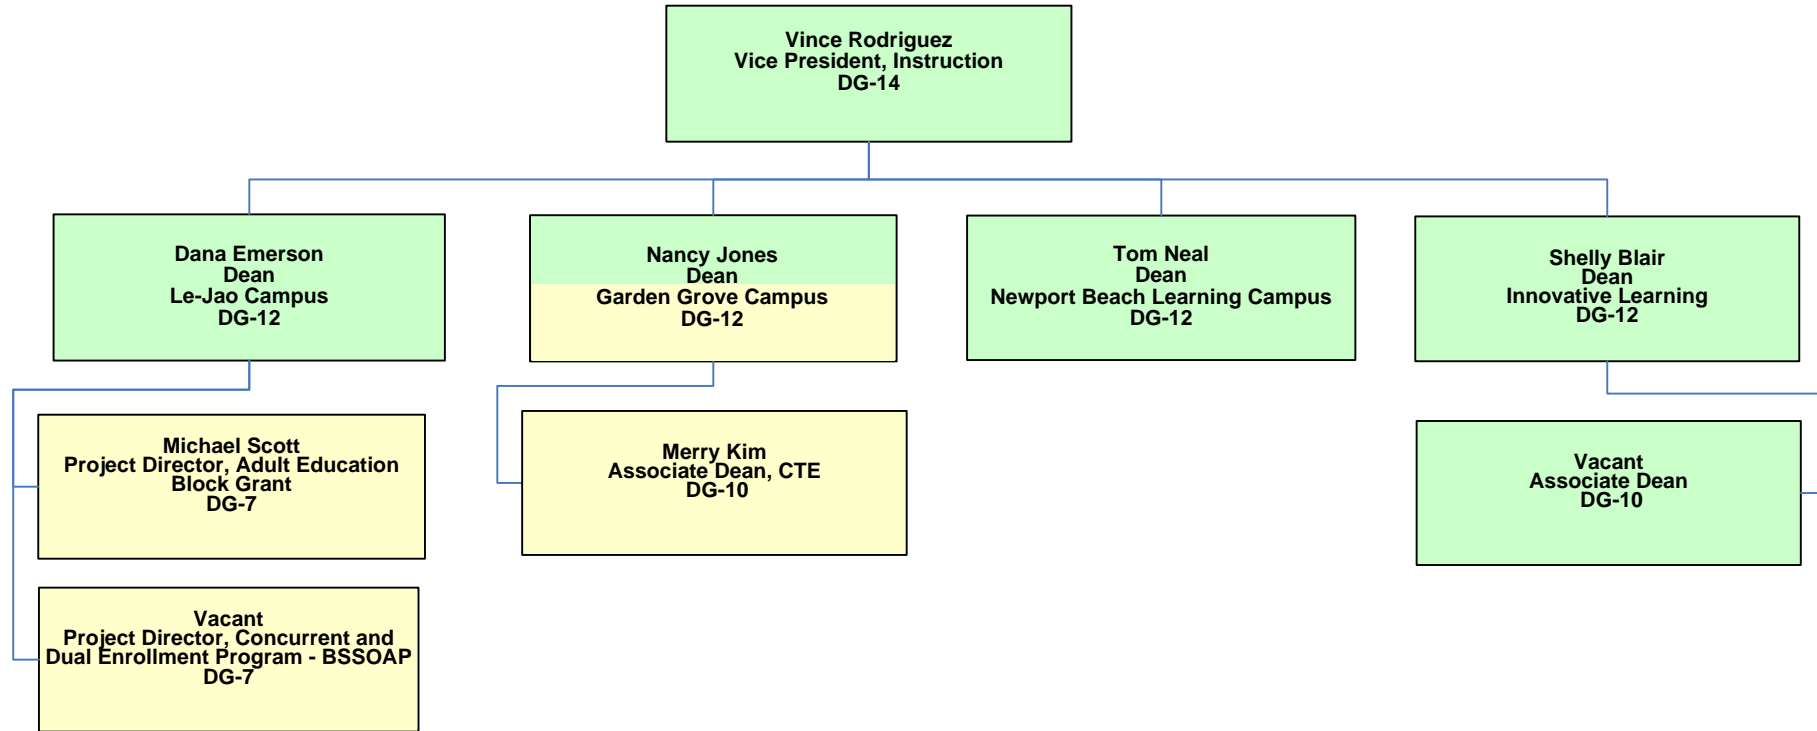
Vince Rodriguez
Vice President, Instruction
DG-14

Dana Emerson
Dean
Le-Jao Campus
DG-12

Nancy Jones
Dean
Garden Grove Campus
DG-12

Tom Neal
Dean
Newport Beach Learning Campus
DG-12

Shelly Blair
Dean
Innovative Learning
DG-12

Michael Scott
Project Director, Adult Education Block Grant
DG-7

Vacant
Project Director, Concurrent and Dual Enrollment Program - BSSOAP
DG-7

Merry Kim
Associate Dean, CTE
DG-10

Vacant
Associate Dean
DG-10